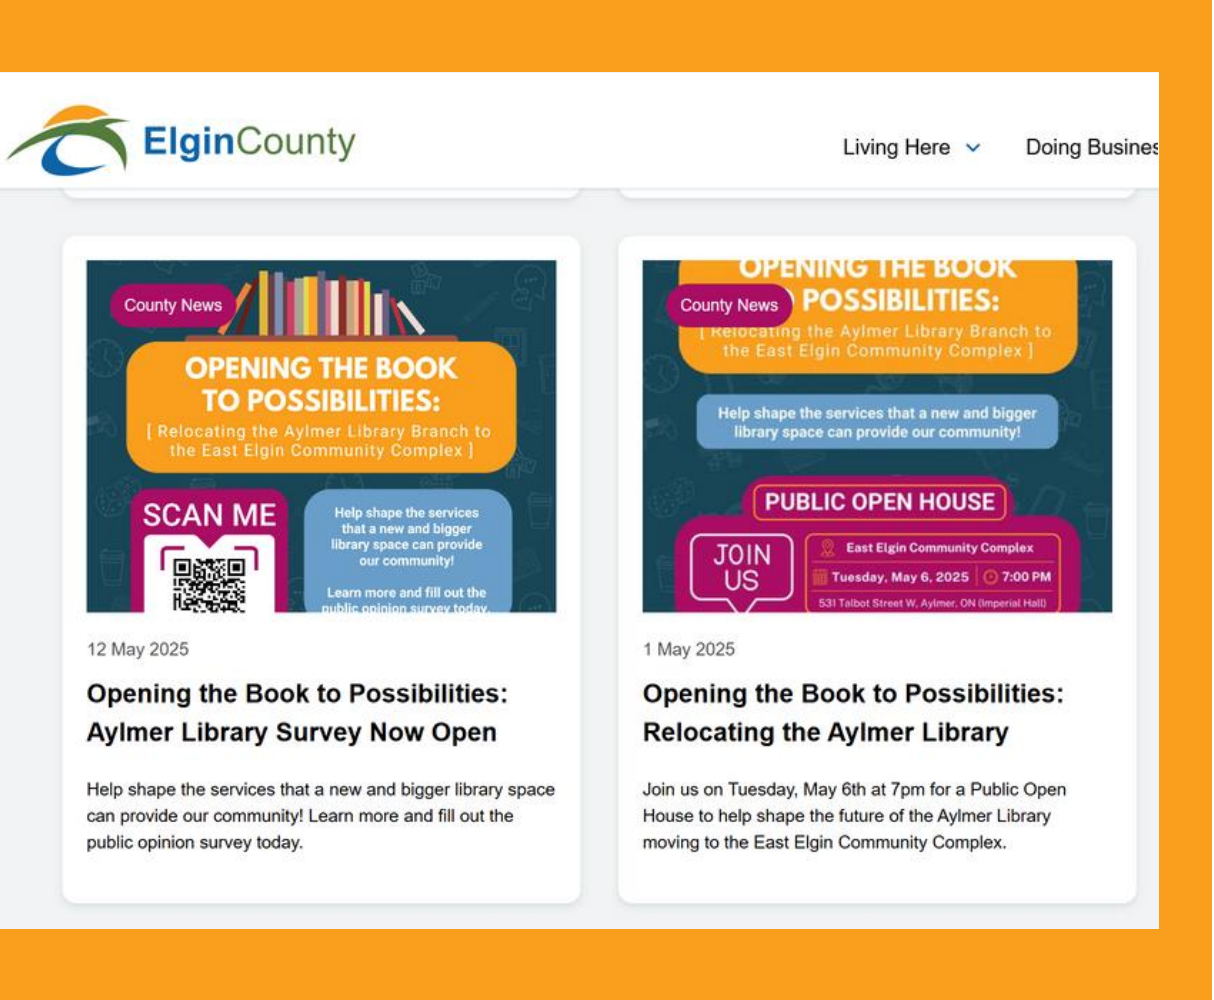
ElginCounty

Living Here

Doing Busines

County News

OPENING THE BOOK TO POSSIBILITIES:

[ Relocating the Aylmer Library Branch to the East Elgin Community Complex ]

SCAN ME

Help shape the services that a new and bigger library space can provide our community!

Learn more and fill out the public opinion survey today.

12 May 2025

Opening the Book to Possibilities: Aylmer Library Survey Now Open

Help shape the services that a new and bigger library space can provide our community! Learn more and fill out the public opinion survey today.

OPENING THE BOOK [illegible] POSSIBILITIES:

County News

[ Relocating the Aylmer Library Branch to the East Elgin Community Complex ]

Help shape the services that a new and bigger library space can provide our community!

PUBLIC OPEN HOUSE

JOIN US

East Elgin Community Complex

Tuesday, May 6, 2025

7:00 PM

531 Talbot Street W, Aylmer, ON (Imperial Hall)

1 May 2025

Opening the Book to Possibilities: Relocating the Aylmer Library

Join us on Tuesday, May 6th at 7pm for a Public Open House to help shape the future of the Aylmer Library moving to the East Elgin Community Complex.